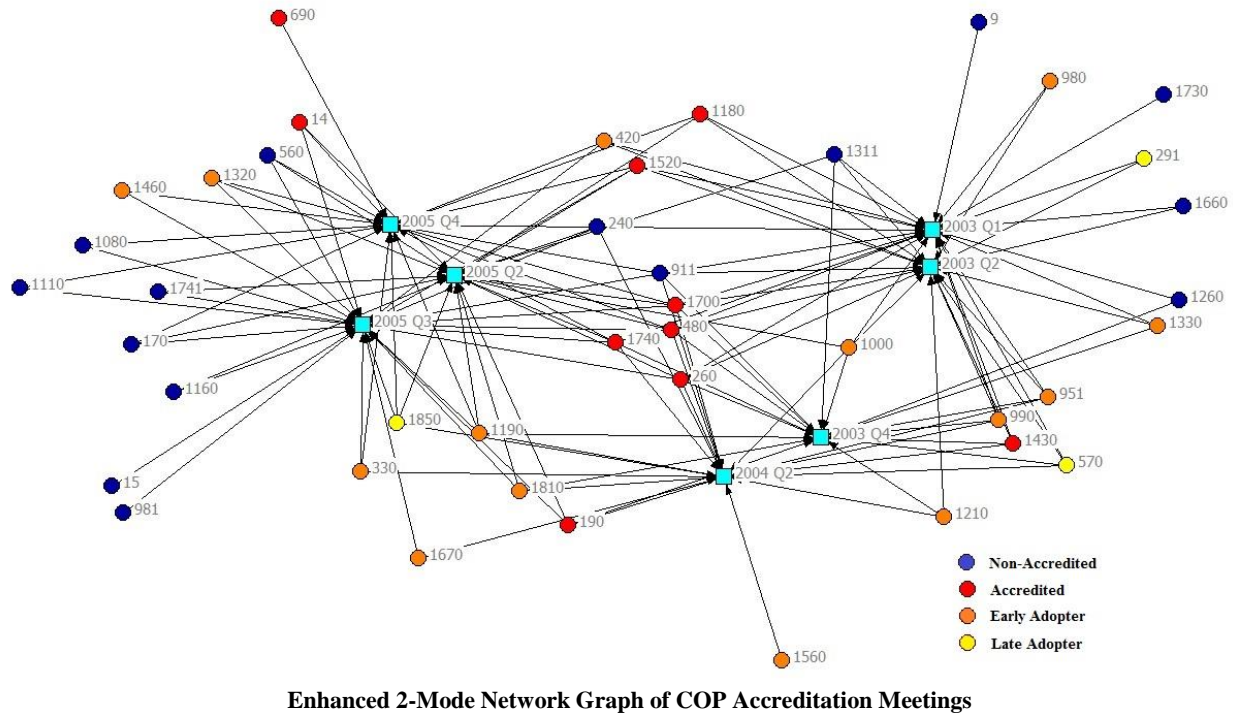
690
9
980
1730
1180
14
420
1311
291
560
1520
1460
1320
1660
2005 Q4
240
2003 Q1
1080
2003 Q2
2005 Q2
911
1110
1741
1700
1260
2005 Q3
480
1330
170
1740
1000
260
1160
951
1850
990
1190
2003 Q4
1430
330
570
2004 Q2
15
1810
981
190
1210
1670
Non-Accredited
Accredited
Early Adopter
Late Adopter
1560

Enhanced 2-Mode Network Graph of COP Accreditation Meetings